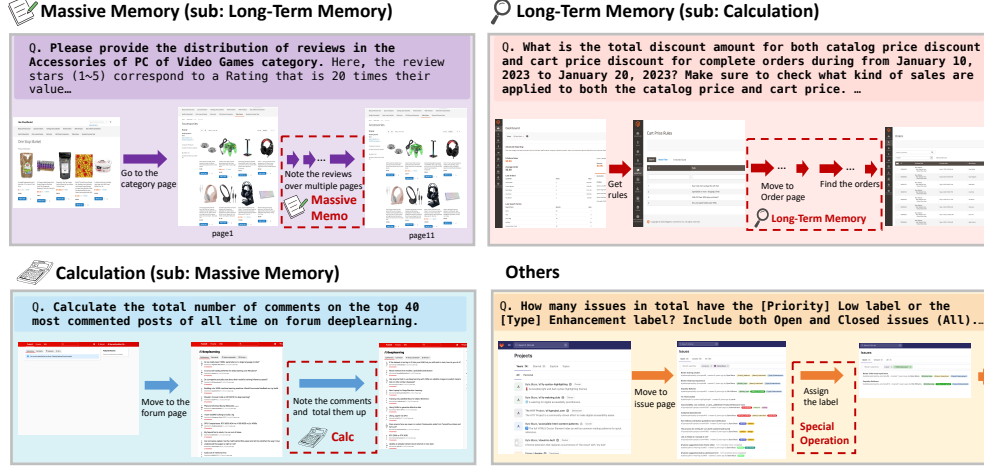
Massive Memory (sub: Long-Term Memory)

Q. Please provide the distribution of reviews in the Accessories of PC of Video Games category. Here, the review stars (1~5) correspond to a Rating that is 20 times their value…

Go to the category page

Note the reviews over multiple pages

Massive Memo

page1

page11

Long-Term Memory (sub: Calculation)

Q. What is the total discount amount for both catalog price discount and cart price discount for complete orders during from January 10, 2023 to January 20, 2023? Make sure to check what kind of sales are applied to both the catalog price and cart price. …

Get rules

Move to Order page

Find the orders

Long-Term Memory

Calculation (sub: Massive Memory)

Q. Calculate the total number of comments on the top 40 most commented posts of all time on forum deeplearning.

Move to the forum page

Note the comments and total them up

Calc

Others

Q. How many issues in total have the [Priority] Low label or the [Type] Enhancement label? Include both Open and Closed issues (All)…

Projects

Move to issue page

Issues

Assign the label

Special Operation

Issues